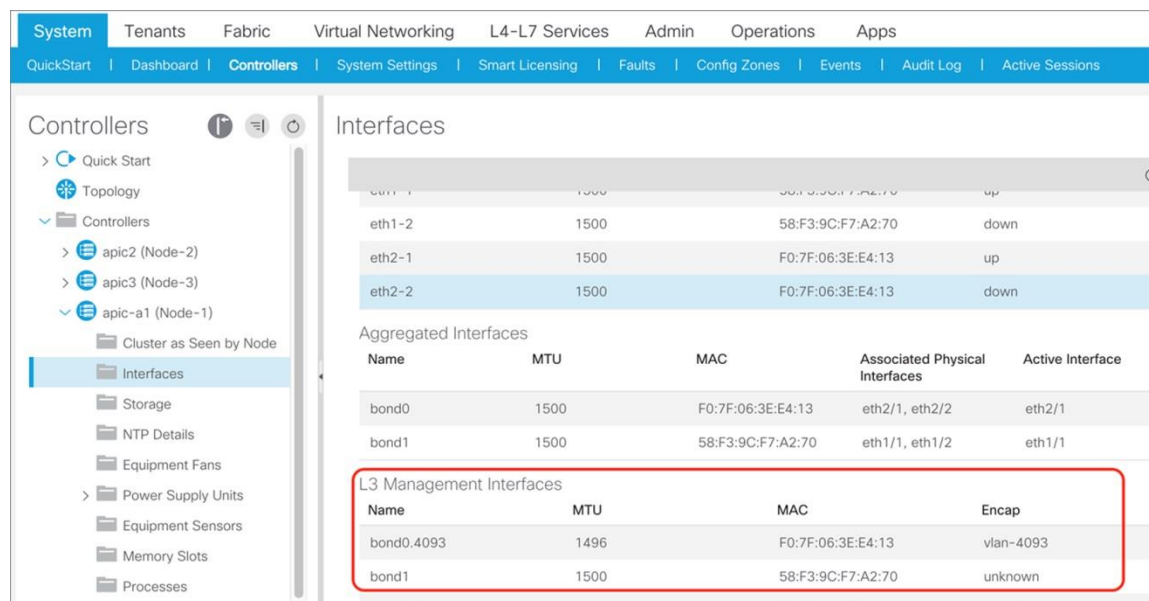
System Tenants Fabric Virtual Networking L4-L7 Services Admin Operations Apps

QuickStart | Dashboard | Controllers | System Settings | Smart Licensing | Faults | Config Zones | Events | Audit Log | Active Sessions

Controllers

Quick Start
Topology
Controllers
apic2 (Node-2)
apic3 (Node-3)
apic-a1 (Node-1)
Cluster as Seen by Node
Interfaces
Storage
NTP Details
Equipment Fans
Power Supply Units
Equipment Sensors
Memory Slots
Processes

Interfaces

| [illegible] | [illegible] | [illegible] | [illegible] |
|---|---|---|---|
| eth1-2 | 1500 | 58:F3:9C:F7:A2:70 | down |
| eth2-1 | 1500 | F0:7F:06:3E:E4:13 | up |
| eth2-2 | 1500 | F0:7F:06:3E:E4:13 | down |

Aggregated Interfaces

| Name | MTU | MAC | Associated Physical Interfaces | Active Interface |
|---|---|---|---|---|
| bond0 | 1500 | F0:7F:06:3E:E4:13 | eth2/1, eth2/2 | eth2/1 |
| bond1 | 1500 | 58:F3:9C:F7:A2:70 | eth1/1, eth1/2 | eth1/1 |

L3 Management Interfaces

| Name | MTU | MAC | Encap |
|---|---|---|---|
| bond0.4093 | 1496 | F0:7F:06:3E:E4:13 | vlan-4093 |
| bond1 | 1500 | 58:F3:9C:F7:A2:70 | unknown |